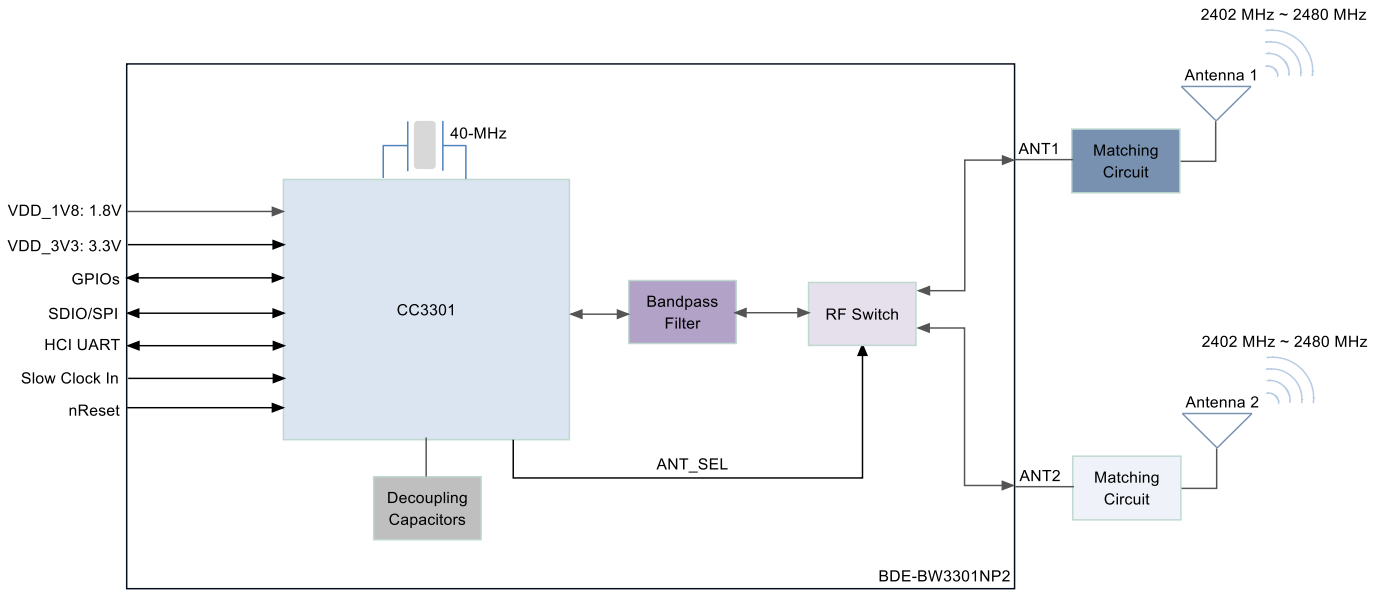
2402 MHz ~ 2480 MHz

Antenna 1

40-MHz

ANT1

Matching Circuit

VDD_1V8: 1.8V

VDD_3V3: 3.3V

GPIOs

SDIO/SPI

HCI UART

Slow Clock In

nReset

CC3301

Bandpass Filter

RF Switch

2402 MHz ~ 2480 MHz

Antenna 2

ANT_SEL

ANT2

Matching Circuit

Decoupling Capacitors

BDE-BW3301NP2